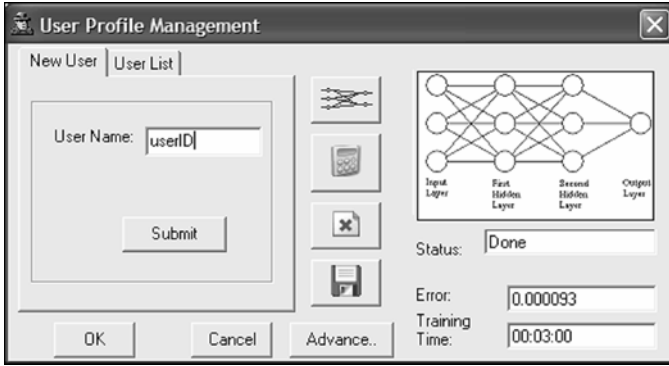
User Profile Management

New User | User List

User Name: userID

Submit

Input Layer

First Hidden Layer

Second Hidden Layer

Output Layer

Status: Done

Error: 0.000093

Training Time: 00:03:00

OK

Cancel

Advance..